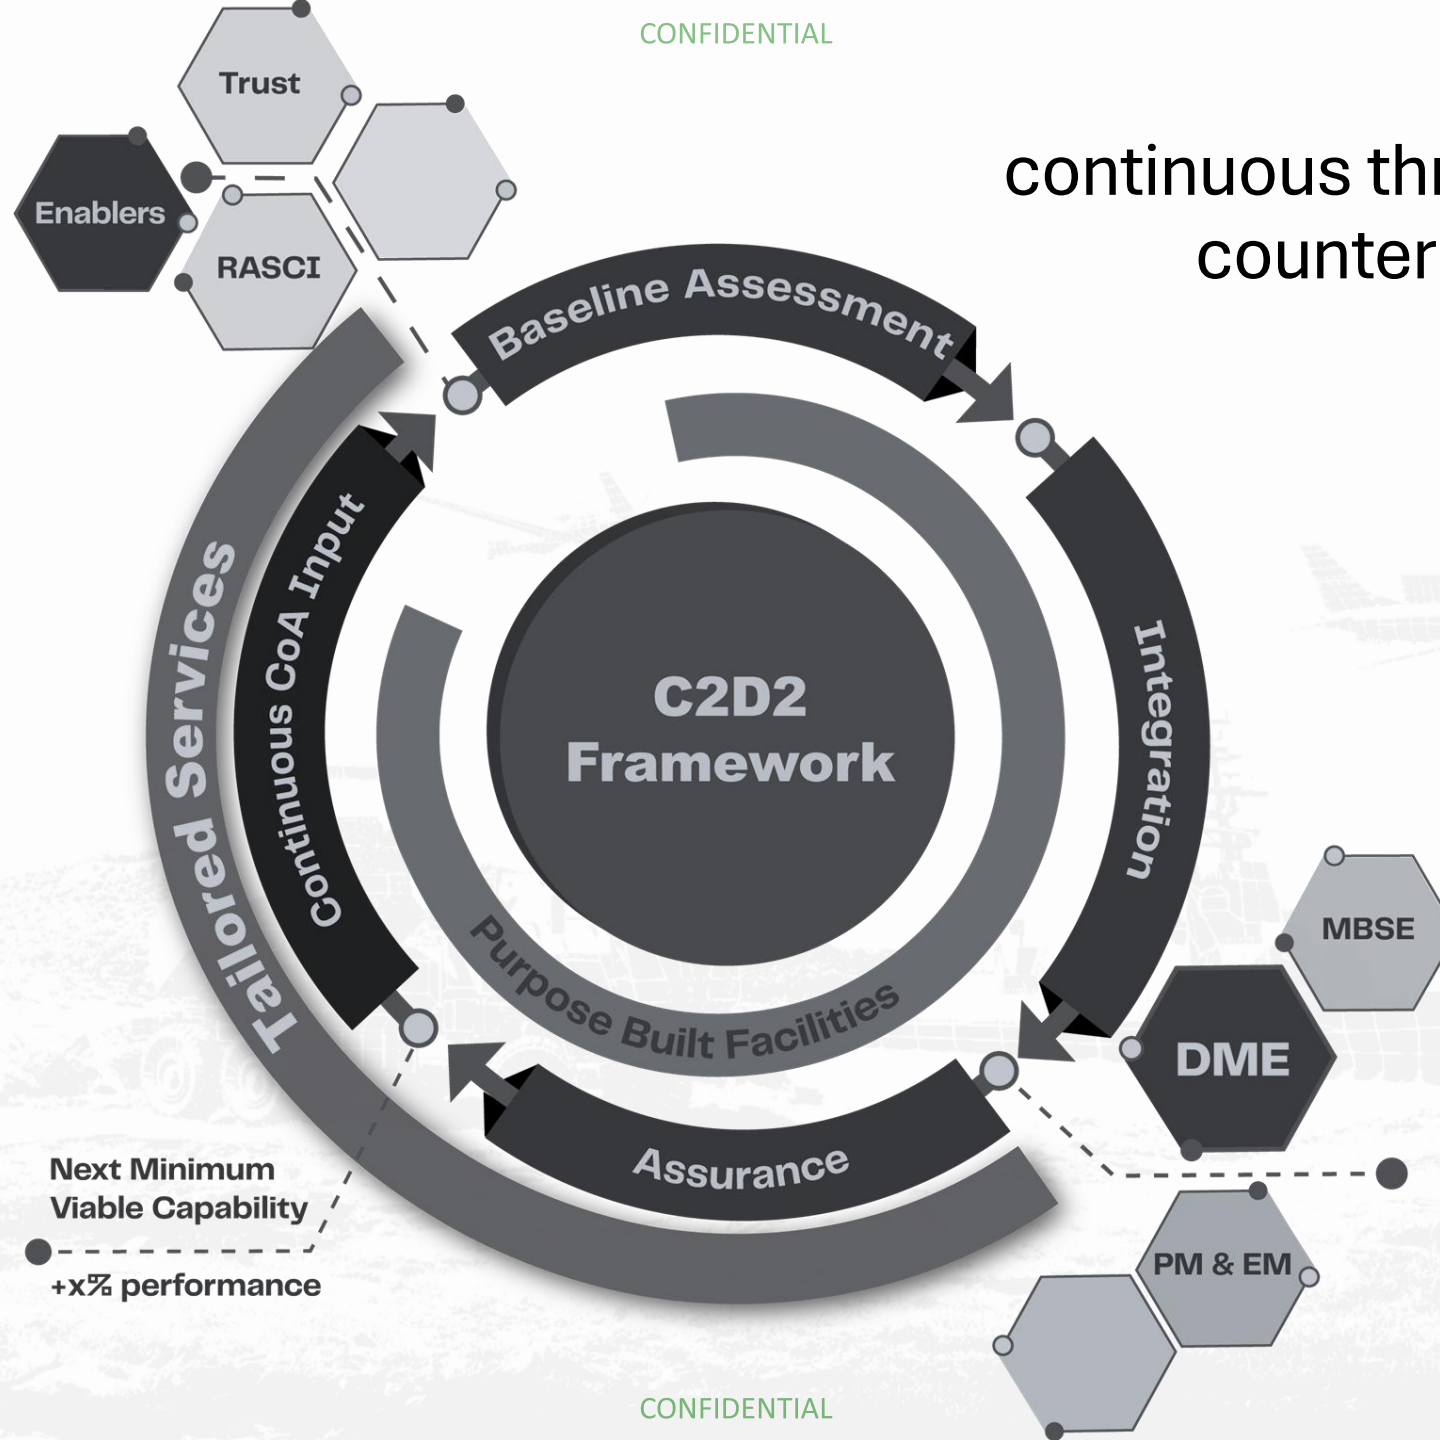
CONFIDENTIAL

Trust

Enablers

RASCI

continuous thr
counter

Baseline Assessment

Integration

Assurance

Continuous CoA Input

Tailored Services

Purpose Built Facilities

C2D2
Framework

MBSE

DME

PM & EM

Next Minimum
Viable Capability

+x% performance

CONFIDENTIAL